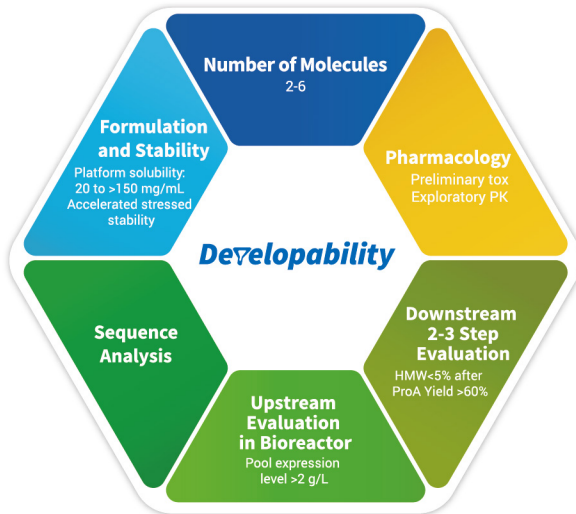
Number of Molecules
2-6

Pharmacology
Preliminary tox
Exploratory PK

Downstream
2-3 Step
Evaluation
HMW<5% after
ProA Yield >60%

Upstream
Evaluation
in Bioreactor
Pool expression
level >2 g/L

Sequence
Analysis

Formulation
and Stability
Platform solubility:
20 to >150 mg/mL
Accelerated stressed
stability

Developability